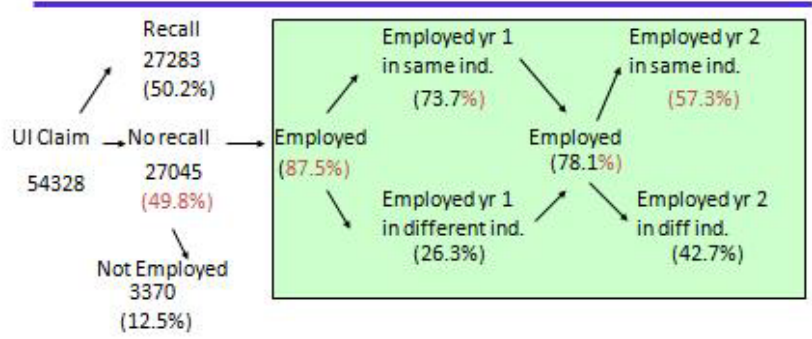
Recall
27283
(50.2%)

UI Claim
54328

No recall
27045
(49.8%)

Not Employed
3370
(12.5%)

Employed
(87.5%)

Employed yr 1
in same ind.
(73.7%)

Employed yr 1
in different ind.
(26.3%)

Employed
(78.1%)

Employed yr 2
in same ind.
(57.3%)

Employed yr 2
in diff ind.
(42.7%)